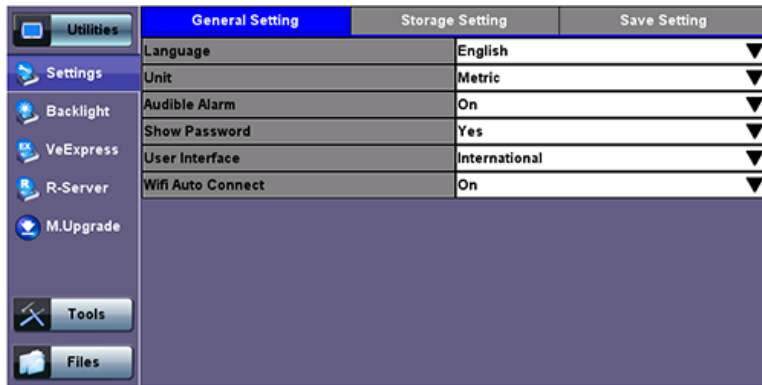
Utilities

Settings

Backlight

VeExpress

R-Server

M.Upgrade

Tools

Files

General Setting | Storage Setting | Save Setting

| | |
|---|---|
| Language | English |
| Unit | Metric |
| Audible Alarm | On |
| Show Password | Yes |
| User Interface | International |
| Wifi Auto Connect | On |